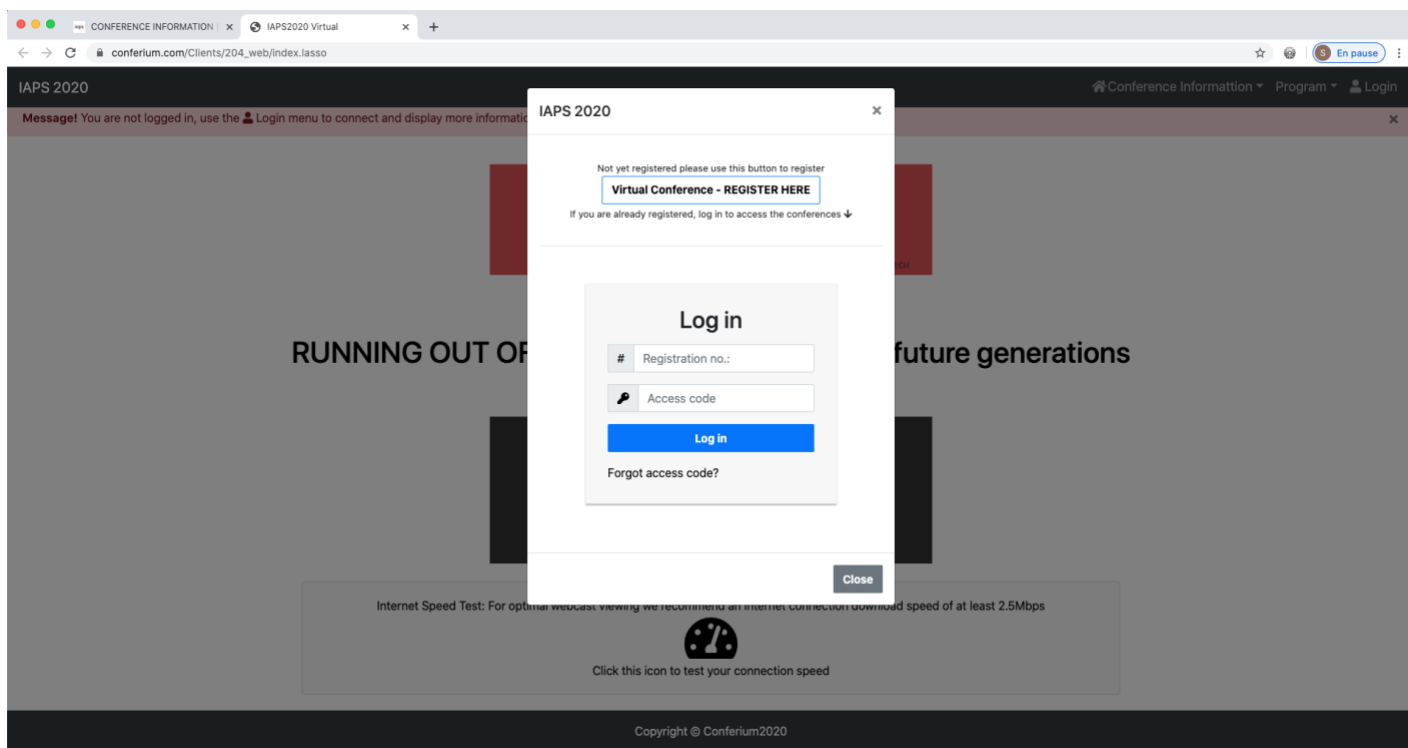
CONFERENCE INFORMATION | ×
IAPS2020 Virtual ×
+
conferium.com/Clients/204_web/index.lasso
S En pause

IAPS 2020
Conference Informattion ▾ Program ▾ Login

Message! You are not logged in, use the Login menu to connect and display more informatio

RUNNING OUT OF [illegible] future generations

Internet Speed Test: For optimal webcast viewing we recommend an internet connection download speed of at least 2.5Mbps

Click this icon to test your connection speed

Copyright © Conferium2020

IAPS 2020 ×

Not yet registered please use this button to register
Virtual Conference - REGISTER HERE
If you are already registered, log in to access the conferences

Log in
# Registration no.:
Access code
Log in
Forgot access code?

Close